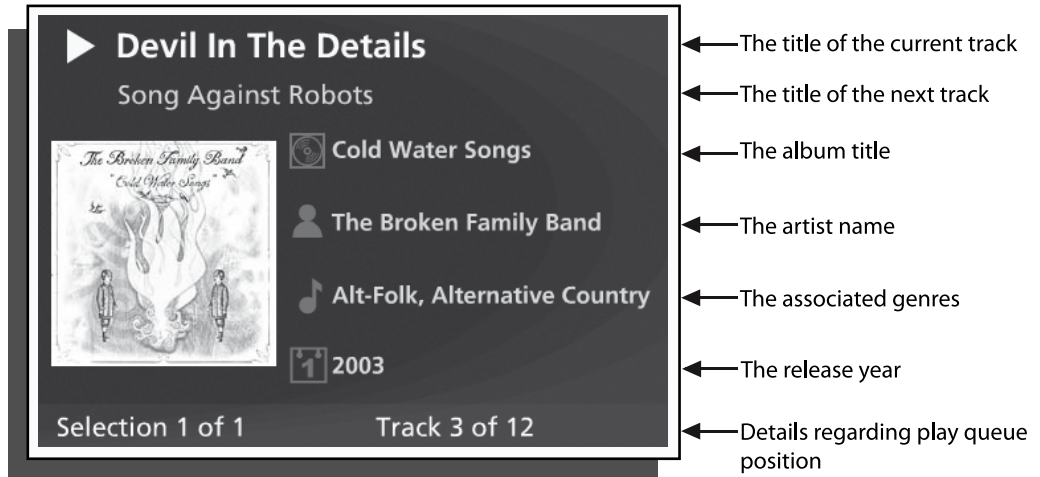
Devil In The Details
Song Against Robots
The Broken Family Band
"Cold Water Songs"
Cold Water Songs
The Broken Family Band
Alt-Folk, Alternative Country
1
2003
Selection 1 of 1
Track 3 of 12

The title of the current track
The title of the next track
The album title
The artist name
The associated genres
The release year
Details regarding play queue position